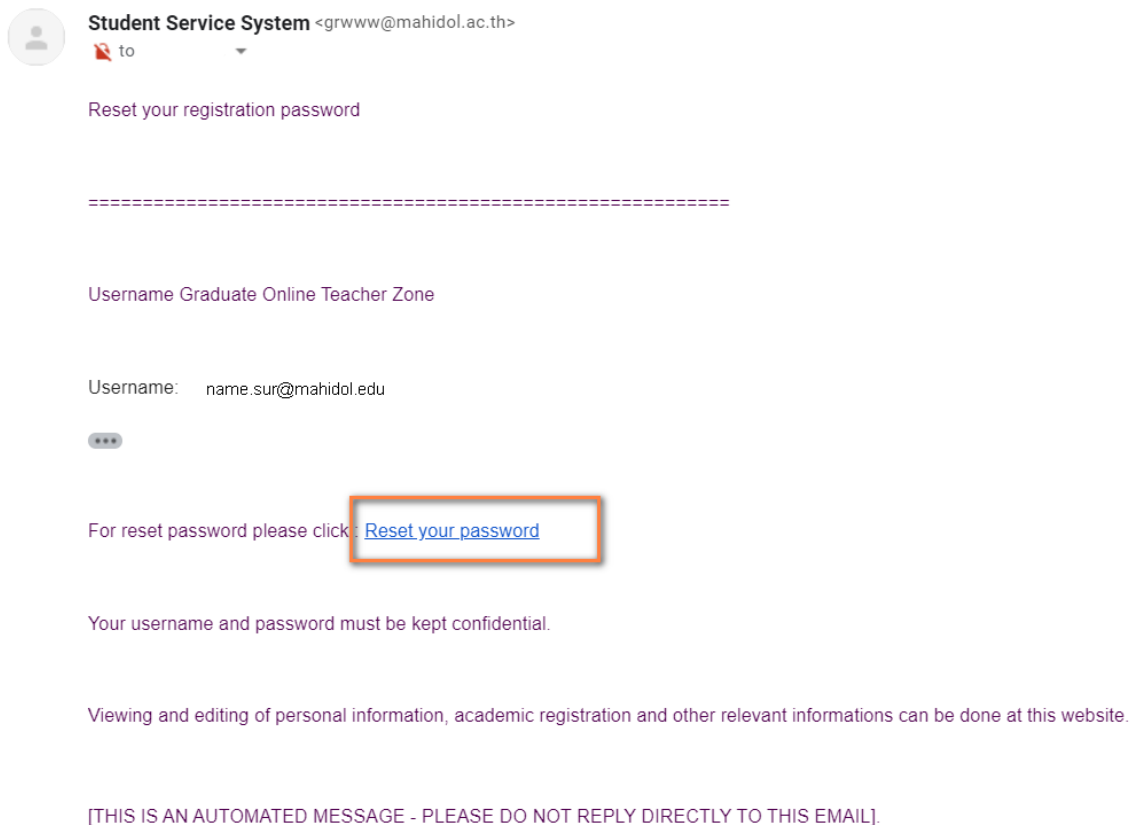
Student Service System <grwww@mahidol.ac.th>
to

Reset your registration password

============================================================

Username Graduate Online Teacher Zone

Username: name.sur@mahidol.edu

•••

For reset password please click : Reset your password

Your username and password must be kept confidential.

Viewing and editing of personal information, academic registration and other relevant informations can be done at this website.

[THIS IS AN AUTOMATED MESSAGE - PLEASE DO NOT REPLY DIRECTLY TO THIS EMAIL].